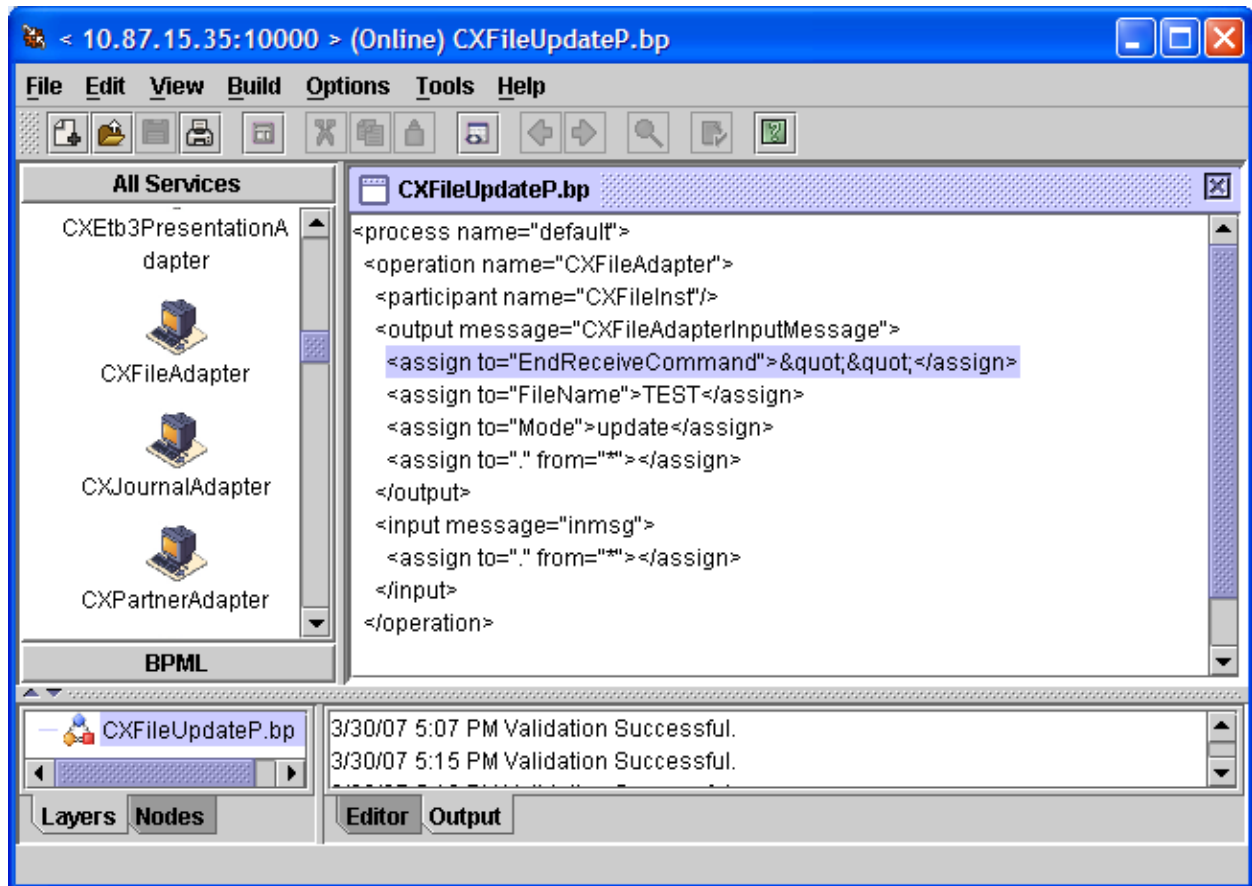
< 10.87.15.35:10000 > (Online) CXFileUpdateP.bp

File Edit View Build Options Tools Help

All Services

CXEtb3PresentationAdapter

CXFileAdapter

CXJournalAdapter

CXPartnerAdapter

BPML

CXFileUpdateP.bp

<process name="default">
<operation name="CXFileAdapter">
<participant name="CXFileInst"/>
<output message="CXFileAdapterInputMessage">
<assign to="EndReceiveCommand">&quot;&quot;</assign>
<assign to="FileName">TEST</assign>
<assign to="Mode">update</assign>
<assign to="." from="*"></assign>
</output>
<input message="inmsg">
<assign to="." from="*"></assign>
</input>
</operation>

CXFileUpdateP.bp

Layers Nodes

3/30/07 5:07 PM Validation Successful.
3/30/07 5:15 PM Validation Successful.
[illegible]

Editor Output